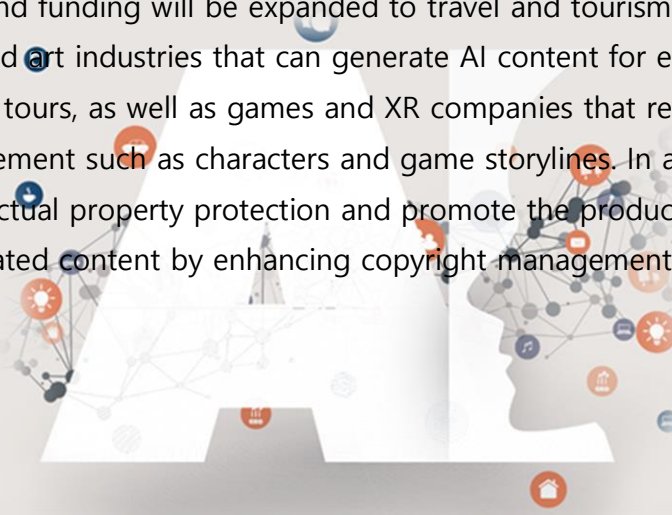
nd funding will be expanded to travel and tourism
d art industries that can generate AI content for e
tours, as well as games and XR companies that re
ement such as characters and game storylines. In a
ctual property protection and promote the produc
ated content by enhancing copyright management